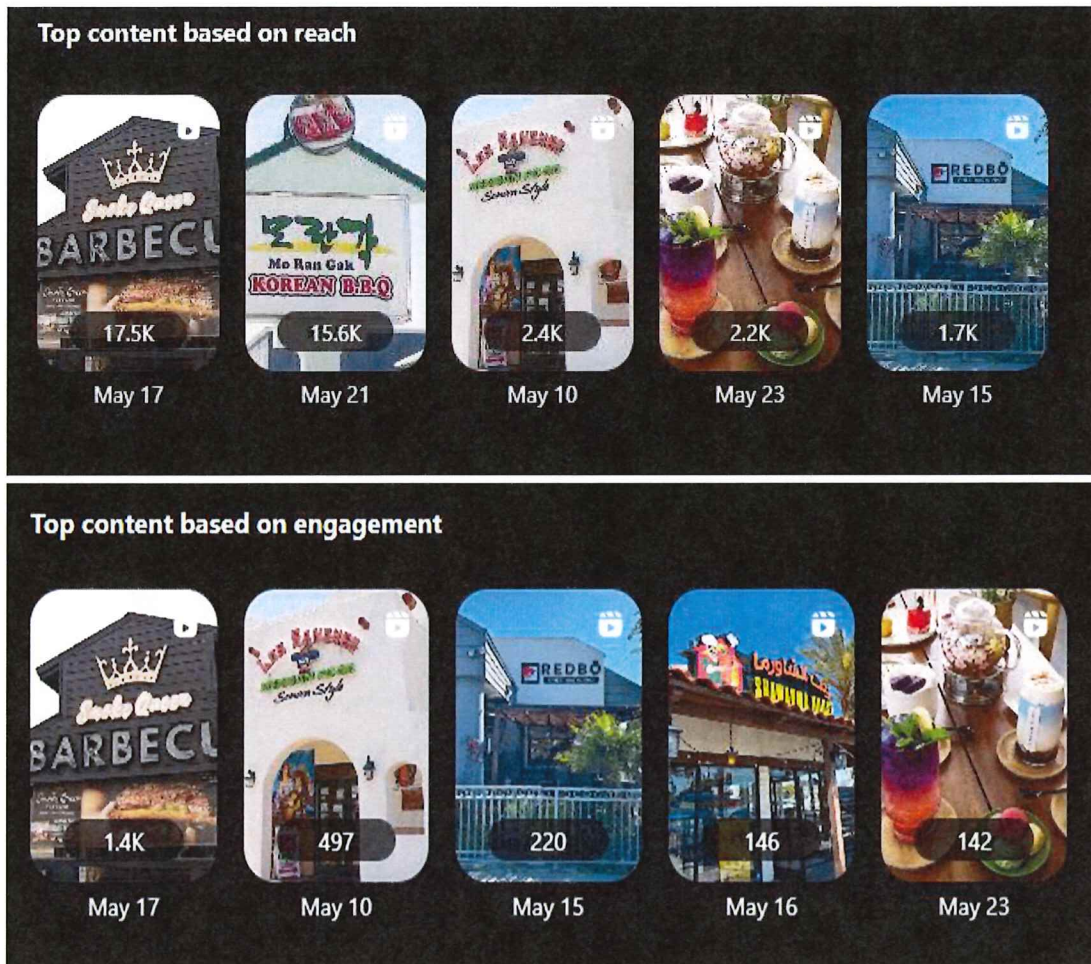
Top content based on reach

Smoke Queen
BARBECU
17.5K
May 17

모란각
Mo Ran Gak
KOREAN B.B.Q
15.6K
May 21

Los Rancheros
Sonora Style
2.4K
May 10

2.2K
May 23

REDBŌ
1.7K
May 15

Top content based on engagement

Smoke Queen
BARBECU
1.4K
May 17

Los Rancheros
Sonora Style
497
May 10

REDBŌ
220
May 15

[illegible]
146
May 16

142
May 23